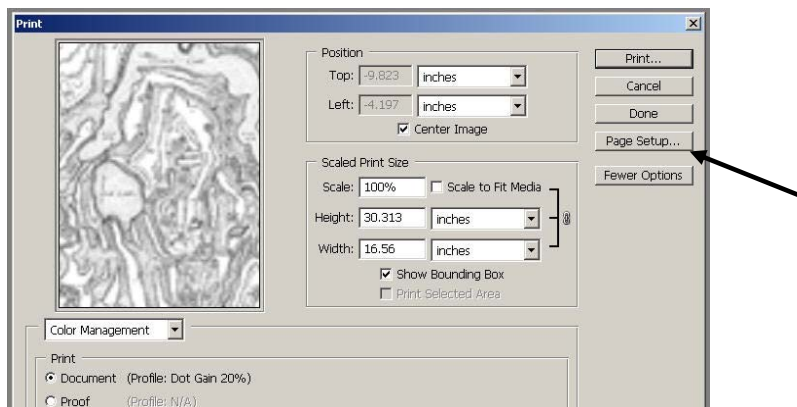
Print

Position
Top: -9.823 inches
Left: -4.197 inches
Center Image

Scaled Print Size
Scale: 100% Scale to Fit Media
Height: 30.313 inches
Width: 16.56 inches
Show Bounding Box
Print Selected Area

Print...
Cancel
Done
Page Setup...
Fewer Options

Color Management

Print
Document (Profile: Dot Gain 20%)
Proof (Profile: N/A)